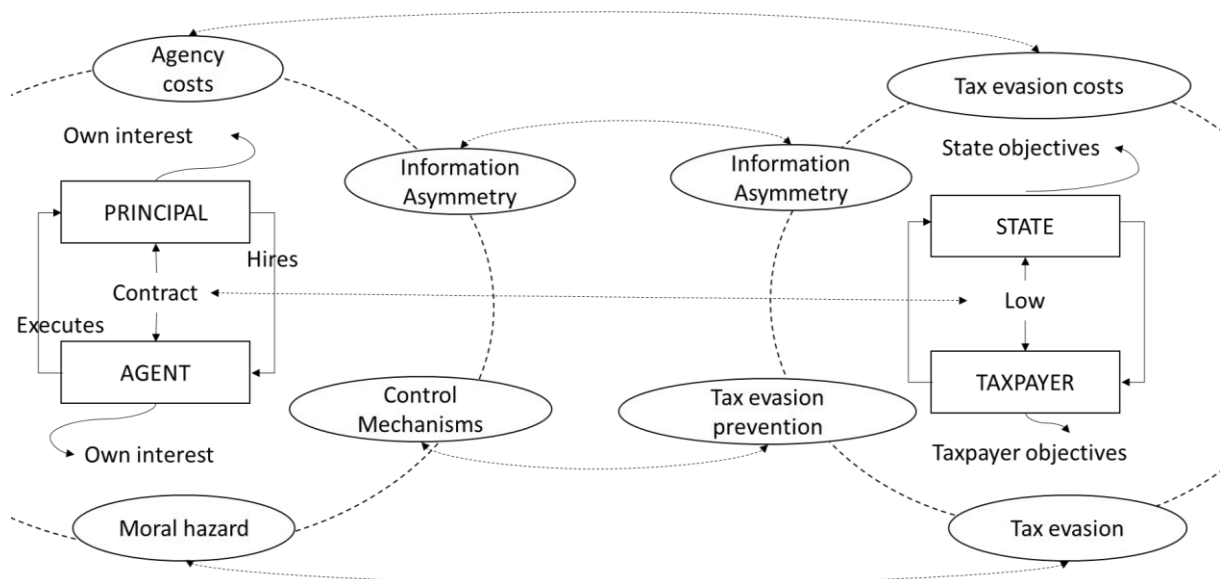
Agency costs

Tax evasion costs

Own interest

Information Asymmetry

Information Asymmetry

State objectives

PRINCIPAL

STATE

Hires

Contract

Low

Executes

AGENT

TAXPAYER

Control Mechanisms

Tax evasion prevention

Own interest

Taxpayer objectives

Moral hazard

Tax evasion